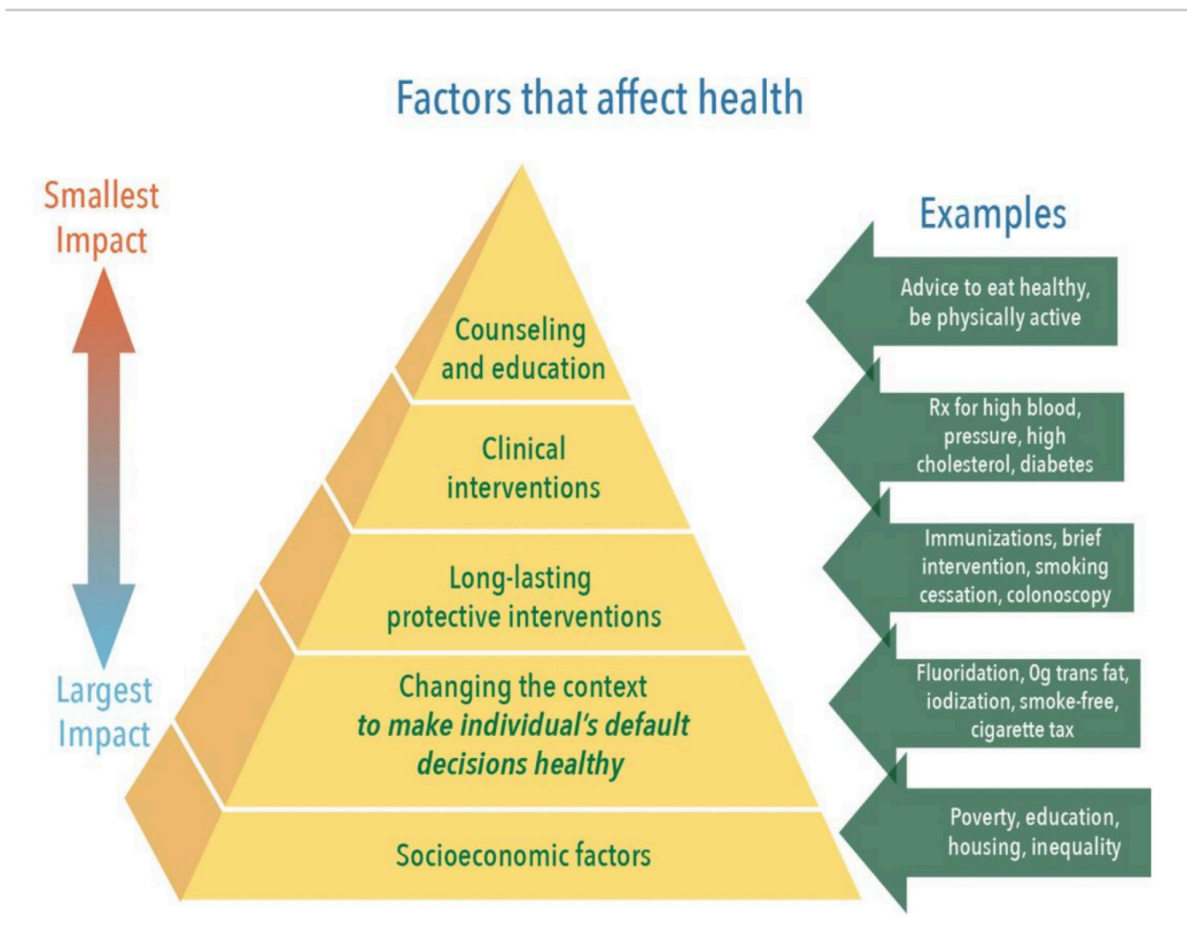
Factors that affect health

Smallest Impact

Largest Impact

Counseling and education

Clinical interventions

Long-lasting protective interventions

Changing the context *to make individual's default decisions healthy*

Socioeconomic factors

Examples

Advice to eat healthy, be physically active

Rx for high blood, pressure, high cholesterol, diabetes

Immunizations, brief intervention, smoking cessation, colonoscopy

Fluoridation, 0g trans fat, iodization, smoke-free, cigarette tax

Poverty, education, housing, inequality